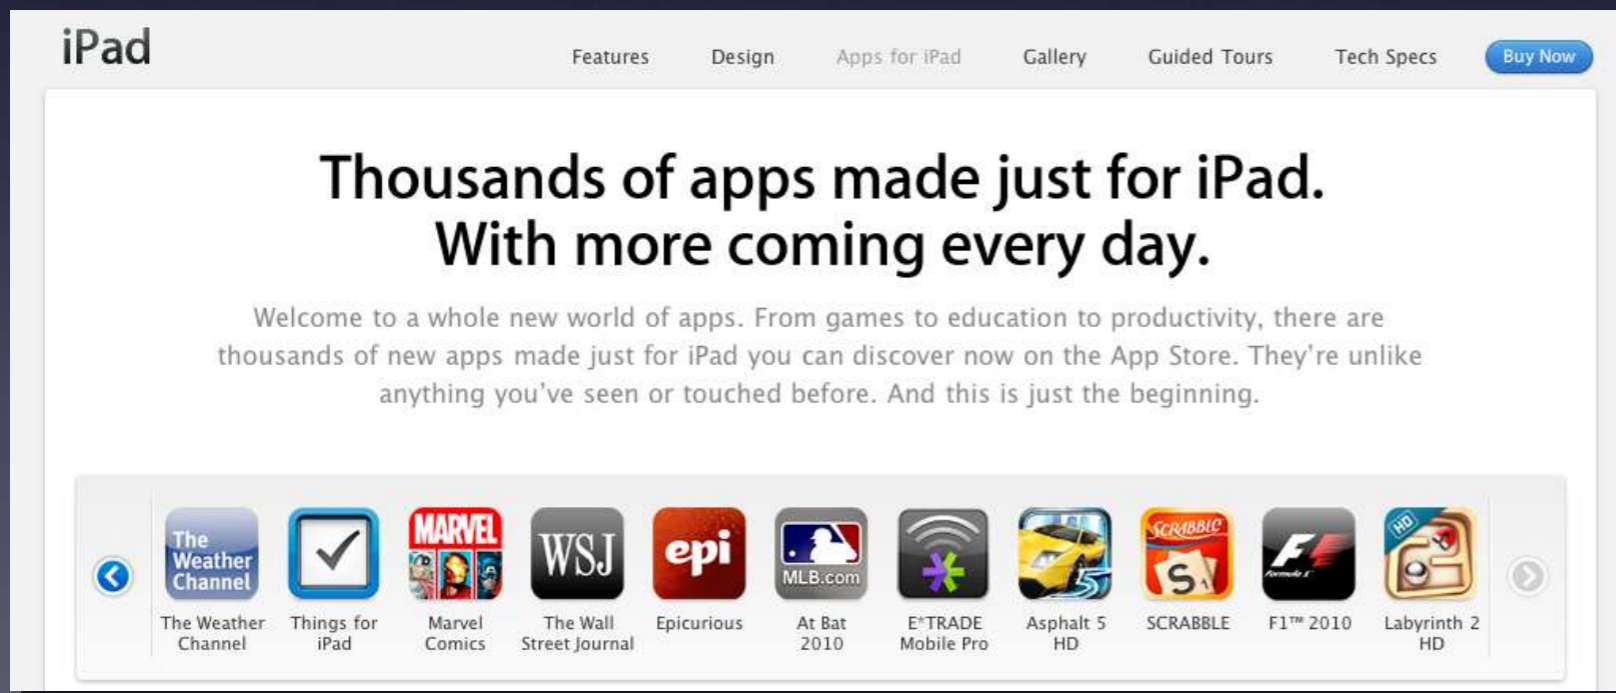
iPad

Features Design Apps for iPad Gallery Guided Tours Tech Specs Buy Now

Thousands of apps made just for iPad. With more coming every day.

Welcome to a whole new world of apps. From games to education to productivity, there are thousands of new apps made just for iPad you can discover now on the App Store. They're unlike anything you've seen or touched before. And this is just the beginning.

The Weather Channel

The Weather Channel

Things for iPad

MARVEL

Marvel Comics

WSJ

The Wall Street Journal

epi

Epicurious

MLB.com

At Bat 2010

E*TRADE Mobile Pro

5

Asphalt 5 HD

SCRABBLE

S

SCRABBLE

F1

Formula 1

F1™ 2010

HD

Labyrinth 2 HD